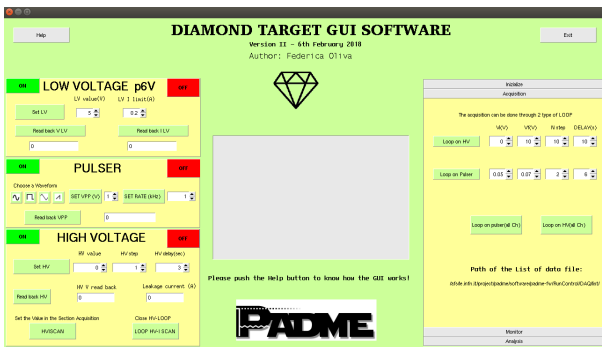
Help

DIAMOND TARGET GUI SOFTWARE
Version II - 6th February 2018
Author: Federica Oliva

Exit

ON
LOW VOLTAGE p6V
OFF
LV value(V) LV I limit(A)
Set LV
5
0.2
Read back V LV
Read back I LV
0
0

ON
PULSER
OFF
Choose a Waveform
SET VPP (V) 1
SET RATE (kHz) 1
Read back VPP
0

ON
HIGH VOLTAGE
OFF
HV value
HV step
HV delay(sec)
Set HV
0
1
3
HV V read back
Leakage current (A)
Read back HV
0
0
Set the Value in the Section Acquisition
Close HV-LOOP
HVSCAN
LOOP HV-I SCAN

Please push the Help button to know how the GUI works!

PADME

Inizialize
Acquisition
The acquisition can be done through 2 type of LOOP
Vi(V) Vf(V) N step DELAY(s)
Loop on HV 0 10 10 10
Loop on Pulser 0.05 0.07 2 6
Loop on pulser(all Ch)
Loop on HV(all Ch)
Path of the List of data file:
/afs/le.infn.it/project/padme/software/padme-fw/RunControl/DiAQtest/
Monitor
Analysis